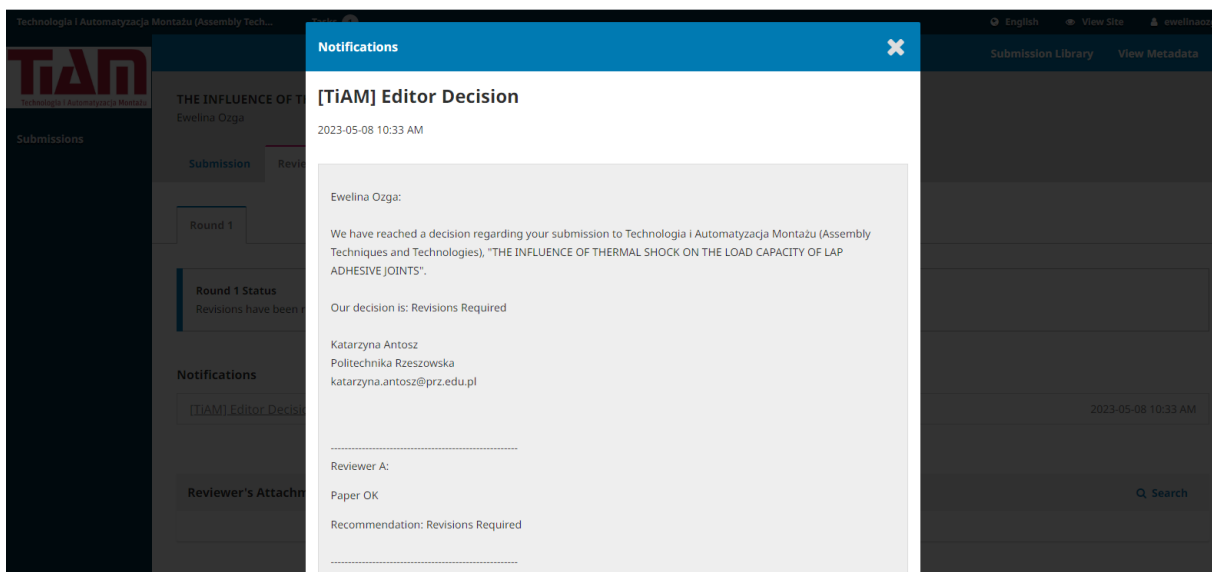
Technologia i Automatyzacja Montażu (Assembly Tech...   Tasks 0   English   View Site   ewelinaoz

TiAM
Technologia i Automatyzacja Montażu

Submissions

Submission Library   View Metadata

THE INFLUENCE OF T
Ewelina Ozga

Submission   Revie

Round 1

Round 1 Status
Revisions have been r

Notifications

[TiAM] Editor Decisi   2023-05-08 10:33 AM

Reviewer's Attachm   Search

Notifications

[TiAM] Editor Decision

2023-05-08 10:33 AM

Ewelina Ozga:

We have reached a decision regarding your submission to Technologia i Automatyzacja Montażu (Assembly Techniques and Technologies), "THE INFLUENCE OF THERMAL SHOCK ON THE LOAD CAPACITY OF LAP ADHESIVE JOINTS".

Our decision is: Revisions Required

Katarzyna Antosz
Politechnika Rzeszowska
katarzyna.antosz@prz.edu.pl

------------------------------------------------------
Reviewer A:

Paper OK

Recommendation: Revisions Required

------------------------------------------------------